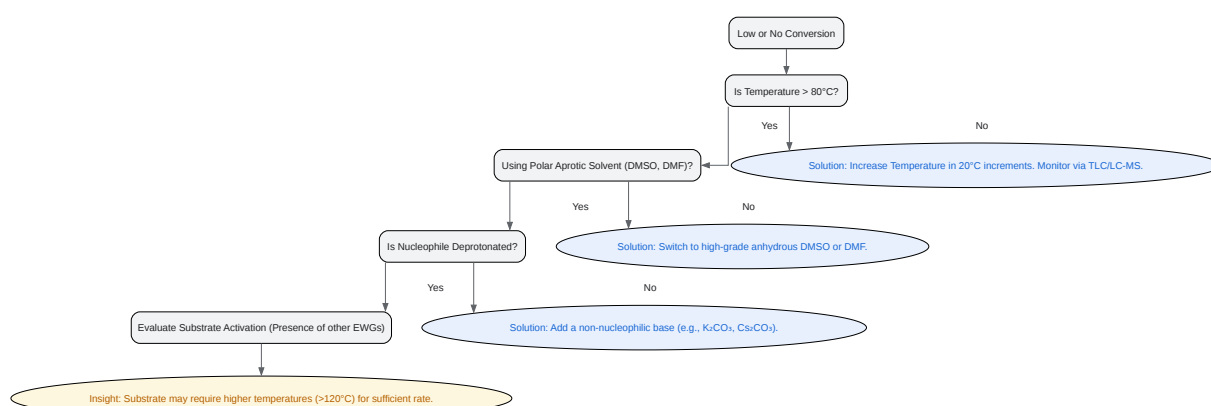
Low or No Conversion

Is Temperature > 80°C?

Yes

No

Using Polar Aprotic Solvent (DMSO, DMF)?

Solution: Increase Temperature in 20°C increments. Monitor via TLC/LC-MS.

Yes

No

Is Nucleophile Deprotonated?

Solution: Switch to high-grade anhydrous DMSO or DMF.

Yes

No

Evaluate Substrate Activation (Presence of other EWGs)

Solution: Add a non-nucleophilic base (e.g., $K_2CO_3$, $Cs_2CO_3$).

Insight: Substrate may require higher temperatures (>120°C) for sufficient rate.